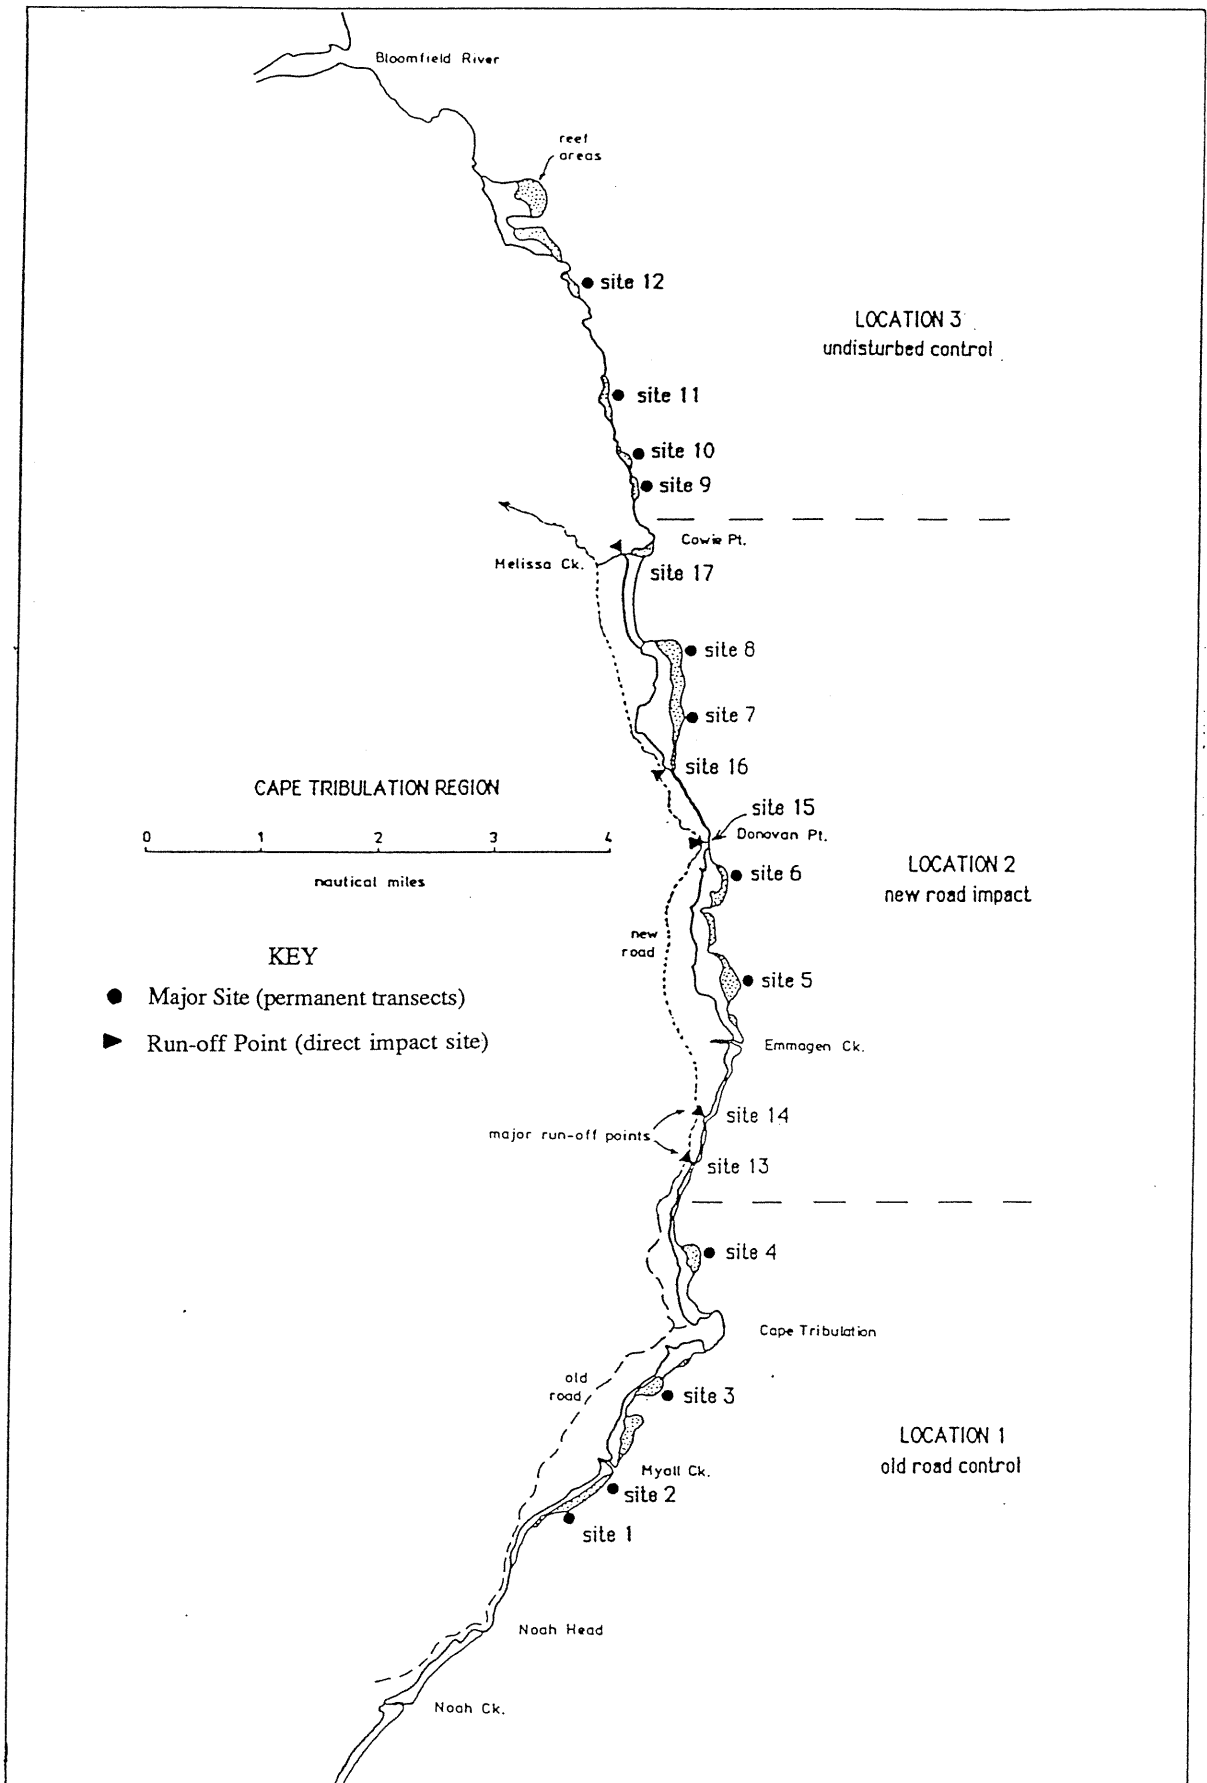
Bloomfield River

reef areas

site 12

LOCATION 3
undisturbed control

site 11

site 10

site 9

Cowie Pt.

Melissa Ck.

site 17

site 8

site 7

site 16

CAPE TRIBULATION REGION

site 15

Donovan Pt.

0 1 2 3 4

nautical miles

site 6

LOCATION 2
new road impact

new road

KEY

● Major Site (permanent transects)

► Run-off Point (direct impact site)

site 5

Emmagen Ck.

site 14

major run-off points

site 13

site 4

Cape Tribulation

old road

site 3

LOCATION 1
old road control

Myall Ck.

site 2

site 1

Noah Head

Noah Ck.